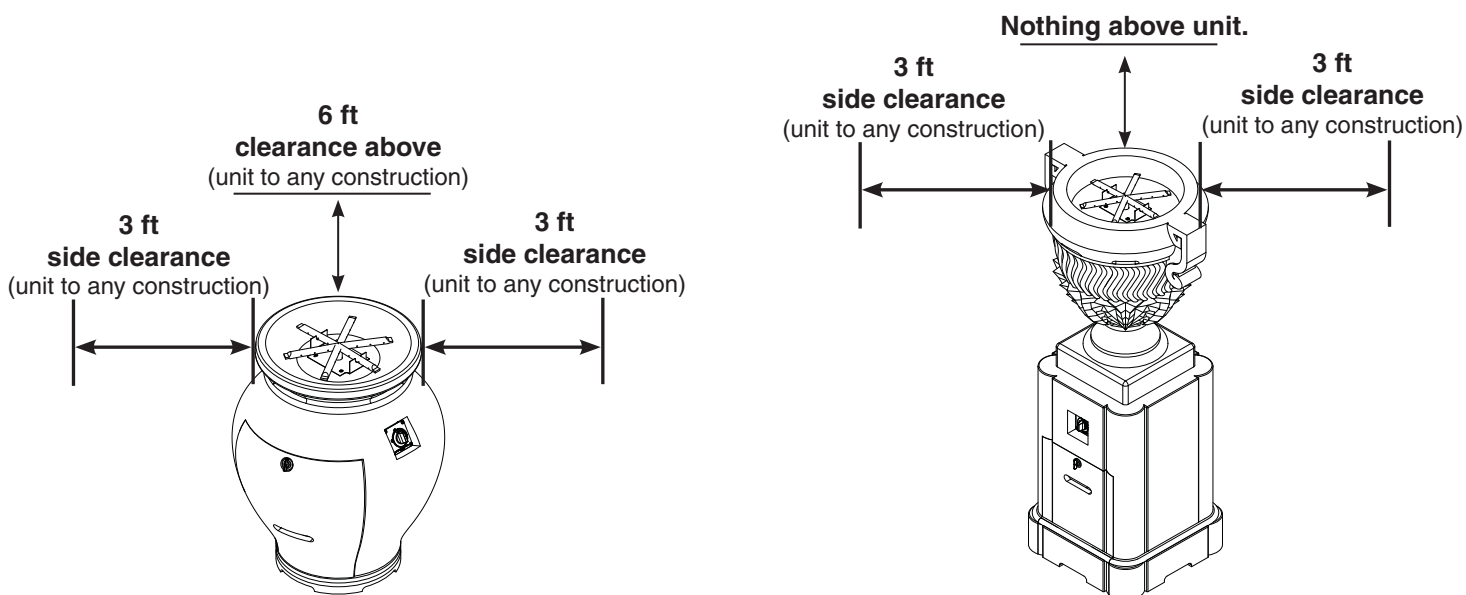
6 ft
clearance above
(unit to any construction)

3 ft
side clearance
(unit to any construction)

3 ft
side clearance
(unit to any construction)

Nothing above unit.

3 ft
side clearance
(unit to any construction)

3 ft
side clearance
(unit to any construction)